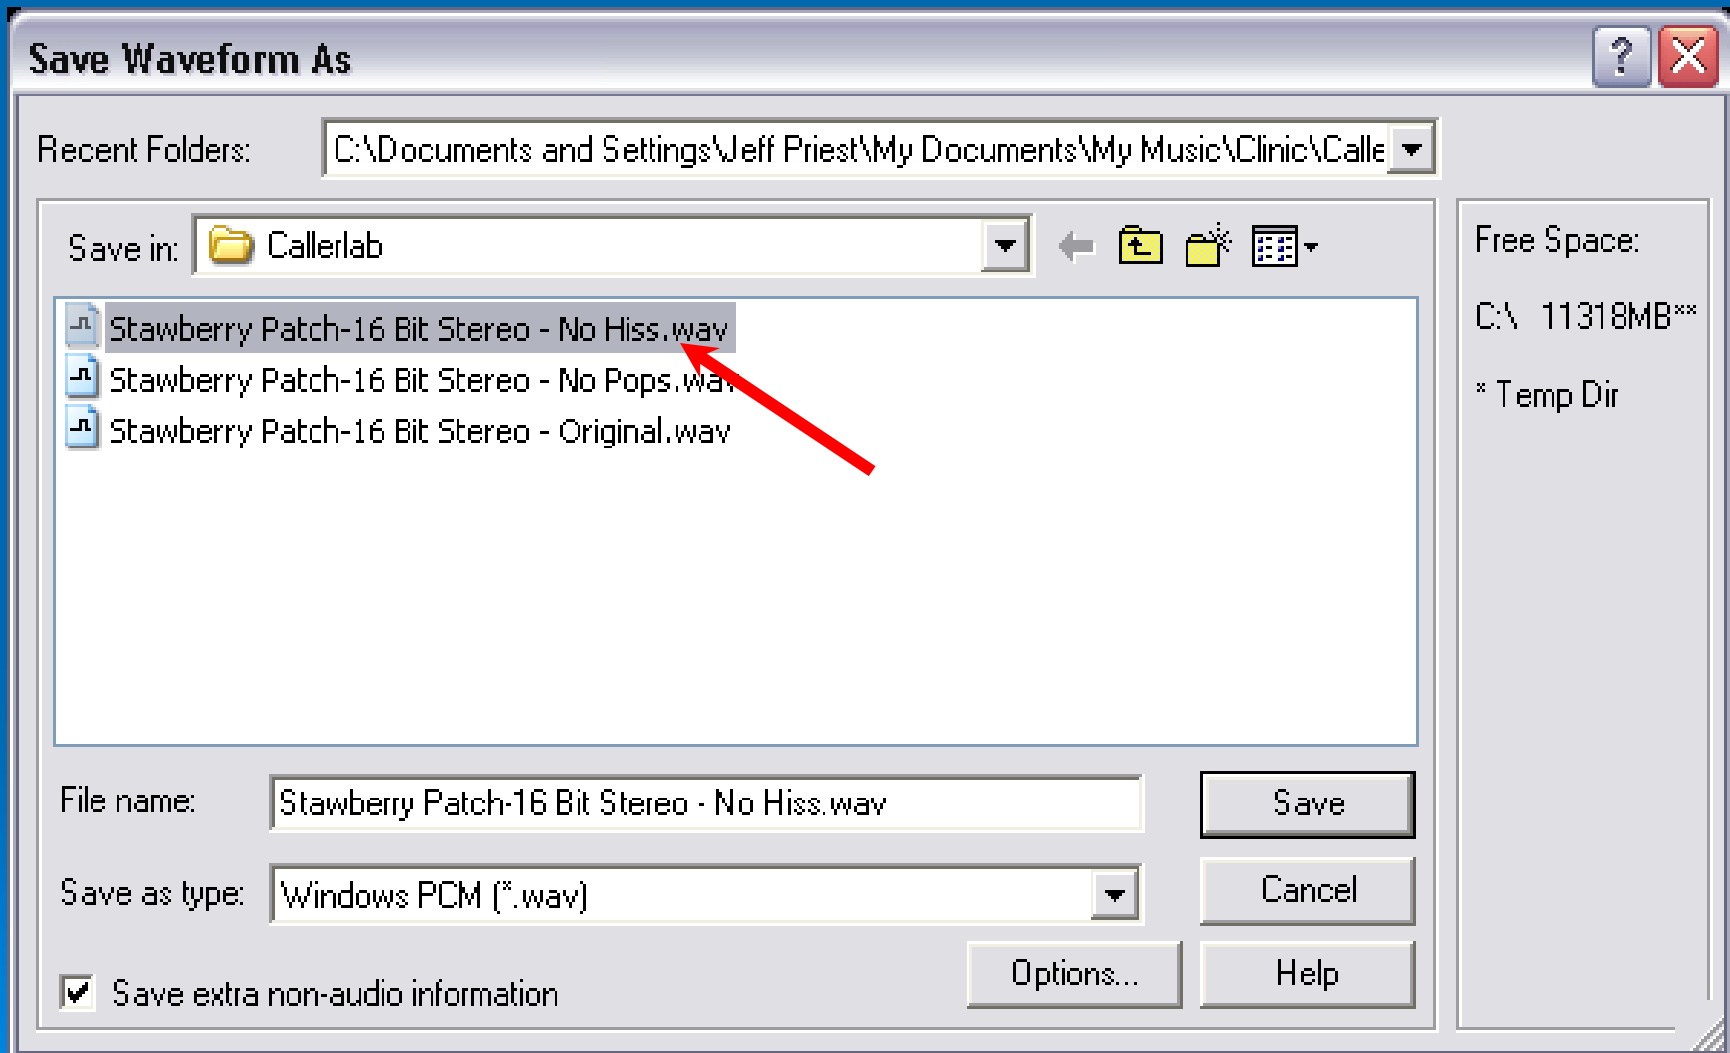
Save Waveform As

Recent Folders: C:\Documents and Settings\Jeff Priest\My Documents\My Music\Clinic\Calle

Save in: Callerlab

Stawberry Patch-16 Bit Stereo - No Hiss.wav
Stawberry Patch-16 Bit Stereo - No Pops.wav
Stawberry Patch-16 Bit Stereo - Original.wav

Free Space:

C:\ 11318MB**

* Temp Dir

File name: Stawberry Patch-16 Bit Stereo - No Hiss.wav

Save as type: Windows PCM (*.wav)

Save

Cancel

Options...

Help

Save extra non-audio information